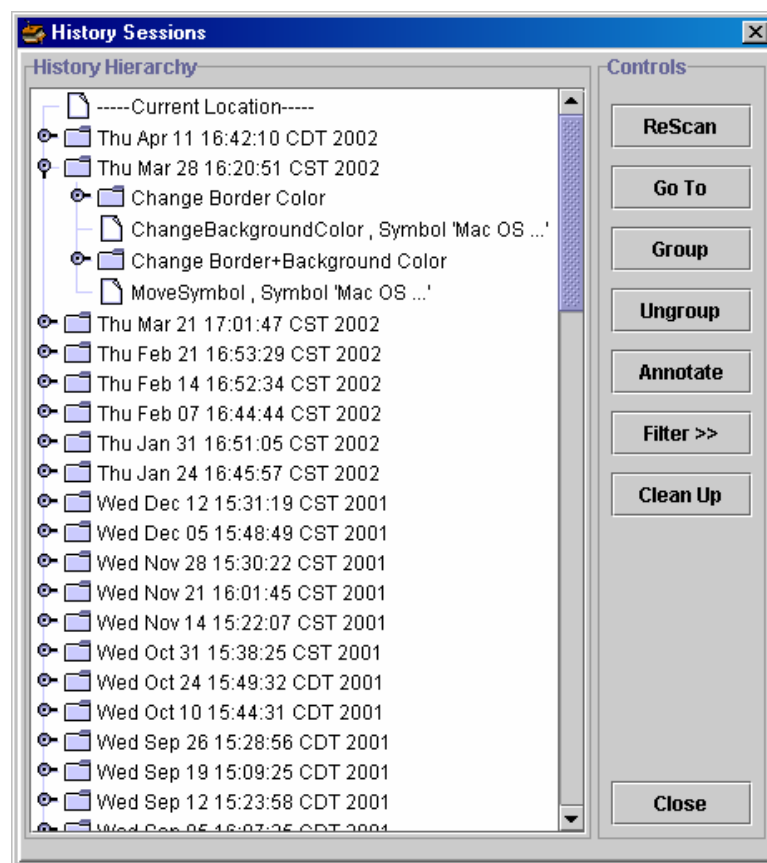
History Sessions

History Hierarchy

-----Current Location-----
Thu Apr 11 16:42:10 CDT 2002
Thu Mar 28 16:20:51 CST 2002
Change Border Color
ChangeBackgroundColor , Symbol 'Mac OS ...'
Change Border+Background Color
MoveSymbol , Symbol 'Mac OS ...'
Thu Mar 21 17:01:47 CST 2002
Thu Feb 21 16:53:29 CST 2002
Thu Feb 14 16:52:34 CST 2002
Thu Feb 07 16:44:44 CST 2002
Thu Jan 31 16:51:05 CST 2002
Thu Jan 24 16:45:57 CST 2002
Wed Dec 12 15:31:19 CST 2001
Wed Dec 05 15:48:49 CST 2001
Wed Nov 28 15:30:22 CST 2001
Wed Nov 21 16:01:45 CST 2001
Wed Nov 14 15:22:07 CST 2001
Wed Oct 31 15:38:25 CST 2001
Wed Oct 24 15:49:32 CDT 2001
Wed Oct 10 15:44:31 CDT 2001
Wed Sep 26 15:28:56 CDT 2001
Wed Sep 19 15:09:25 CDT 2001
Wed Sep 12 15:23:58 CDT 2001
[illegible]

Controls

ReScan
Go To
Group
Ungroup
Annotate
Filter >>
Clean Up
Close